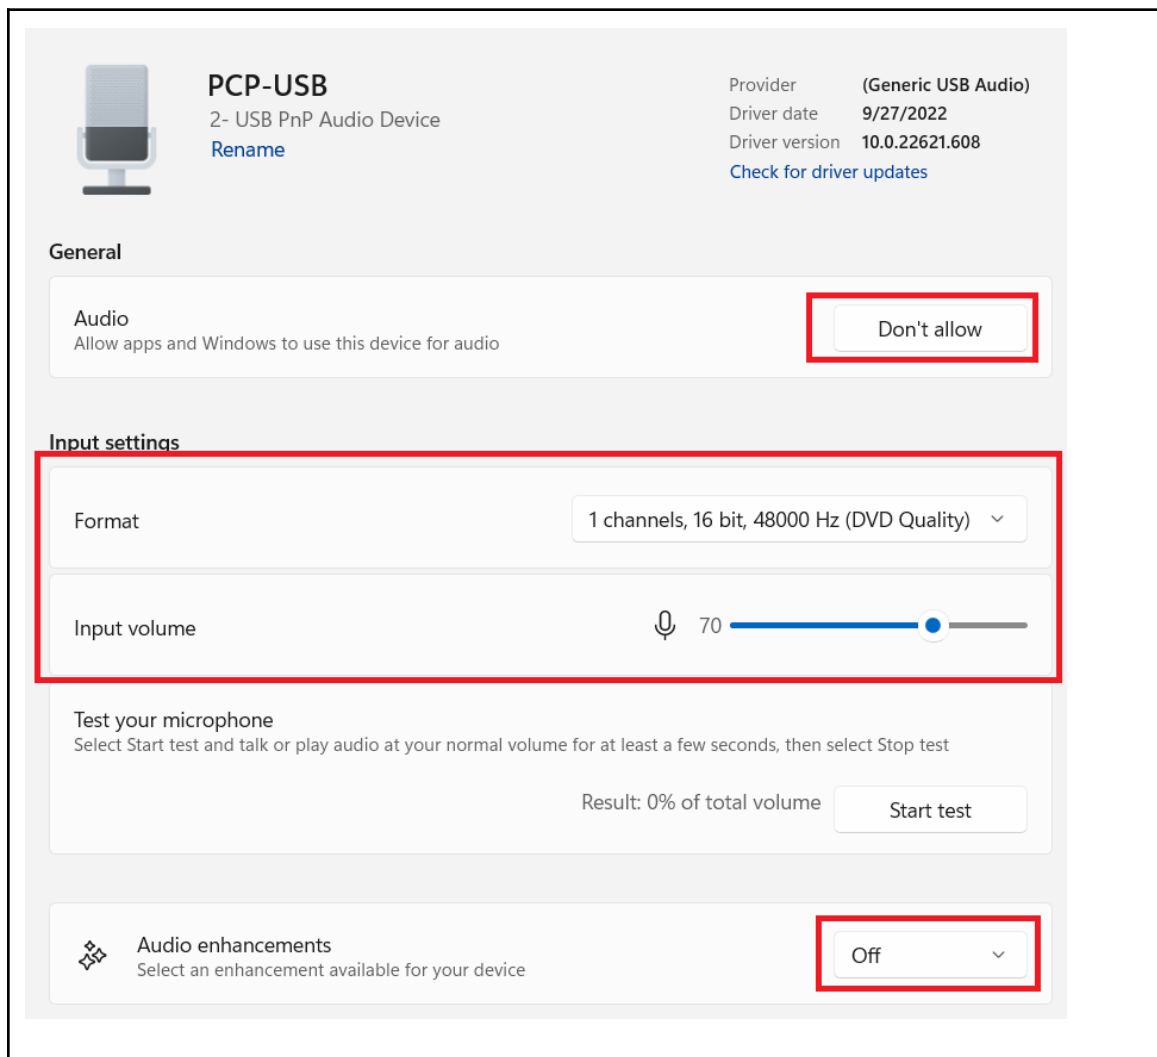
PCP-USB
2- USB PnP Audio Device
Rename

Provider (Generic USB Audio)
Driver date 9/27/2022
Driver version 10.0.22621.608
Check for driver updates

General

Audio
Allow apps and Windows to use this device for audio
Don't allow

Input settings

Format
1 channels, 16 bit, 48000 Hz (DVD Quality)

Input volume
70

Test your microphone
Select Start test and talk or play audio at your normal volume for at least a few seconds, then select Stop test
Result: 0% of total volume
Start test

Audio enhancements
Select an enhancement available for your device
Off